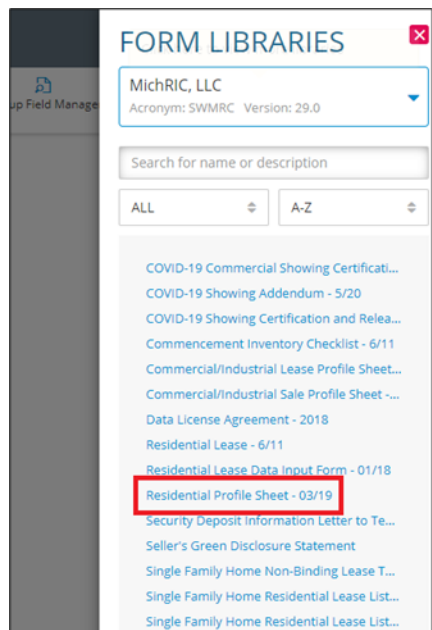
up Field Manage

FORM LIBRARIES

MichRIC, LLC
Acronym: SWMRC Version: 29.0

Search for name or description

ALL

A-Z

COVID-19 Commercial Showing Certificati...
COVID-19 Showing Addendum - 5/20
COVID-19 Showing Certification and Relea...
Commencement Inventory Checklist - 6/11
Commercial/Industrial Lease Profile Sheet...
Commercial/Industrial Sale Profile Sheet -...
Data License Agreement - 2018
Residential Lease - 6/11
Residential Lease Data Input Form - 01/18
Residential Profile Sheet - 03/19
Security Deposit Information Letter to Te...
Seller's Green Disclosure Statement
Single Family Home Non-Binding Lease T...
Single Family Home Residential Lease List...
Single Family Home Residential Lease List...